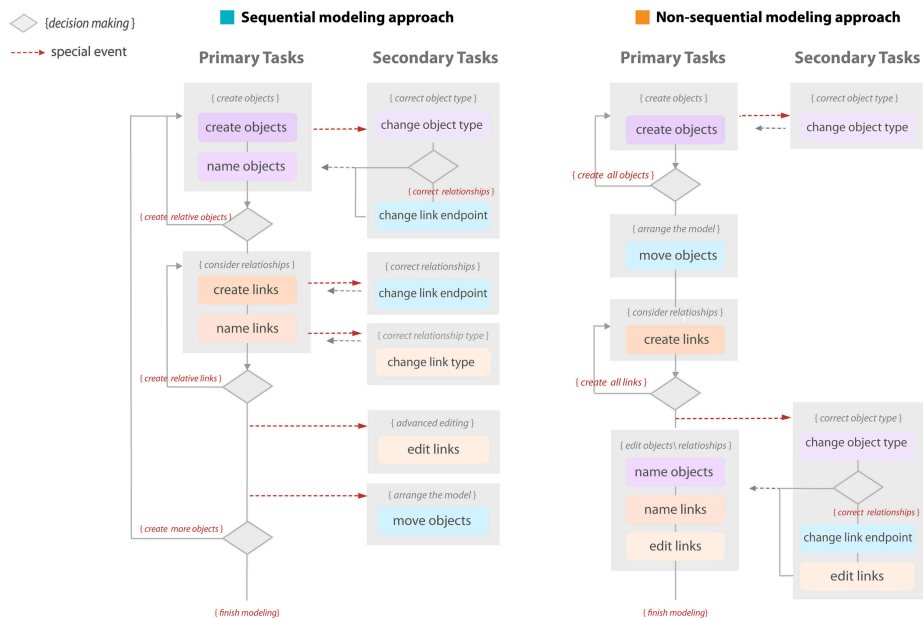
{decision making}

special event

Sequential modeling approach

Primary Tasks

Secondary Tasks

{ create objects }

create objects

name objects

{ correct object type }

change object type

{ correct relationships }

change link endpoint

{ create relative objects }

{ consider relatioships }

create links

name links

{ correct relationships }

change link endpoint

{ correct relationship type }

change link type

{ create relative links }

{ advanced editing }

edit links

{ arrange the model }

move objects

{ create more objects }

{ finish modeling}

Non-sequential modeling approach

Primary Tasks

Secondary Tasks

{ create objects }

create objects

{ correct object type }

change object type

{ create all objects }

{ arrange the model }

move objects

{ consider relatioships }

create links

{ create all links }

{ edit objects\ relatioships }

name objects

name links

edit links

{ correct object type }

change object type

{ correct relationships }

change link endpoint

edit links

{ finish modeling}